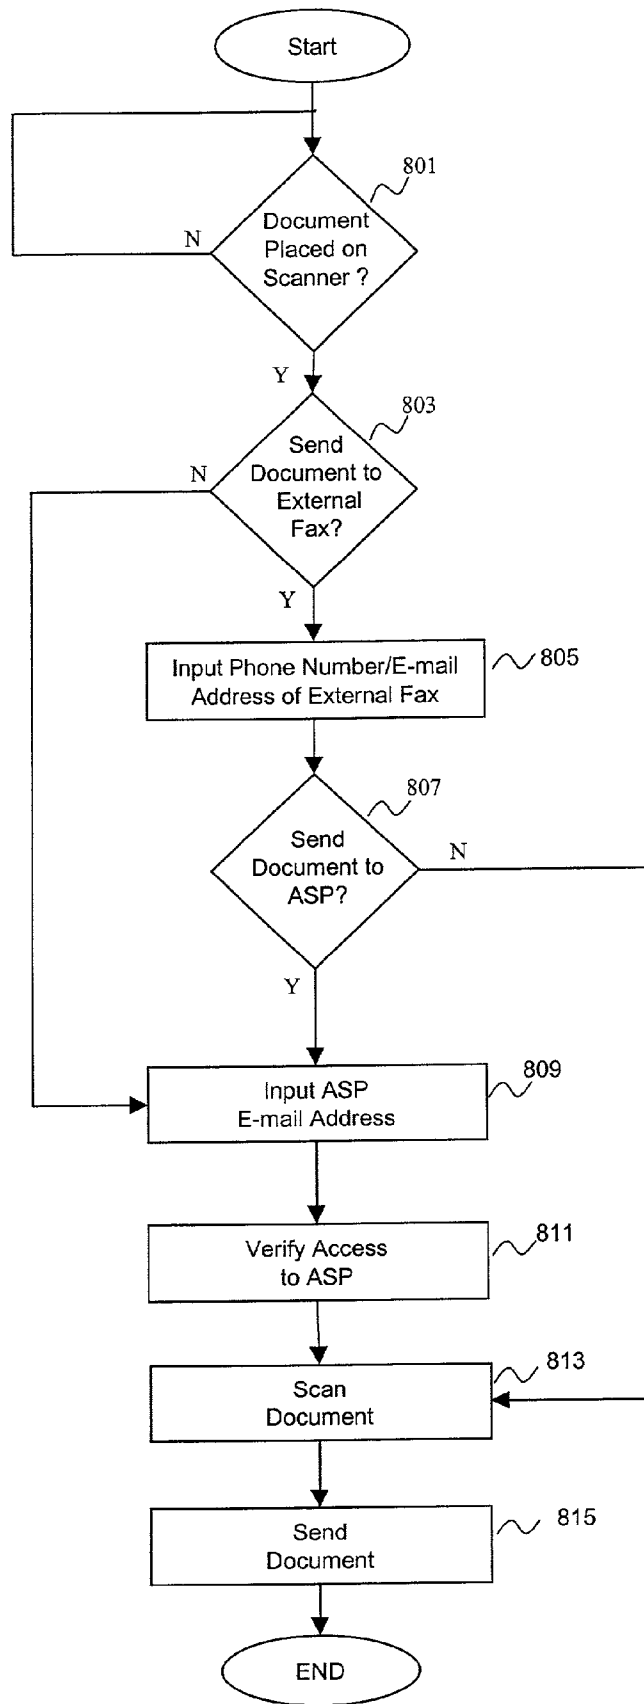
Start

801

Document Placed on Scanner ?

N

Y

803

Send Document to External Fax?

N

Y

Input Phone Number/E-mail Address of External Fax

805

807

Send Document to ASP?

N

Y

Input ASP E-mail Address

809

Verify Access to ASP

811

Scan Document

813

Send Document

815

END